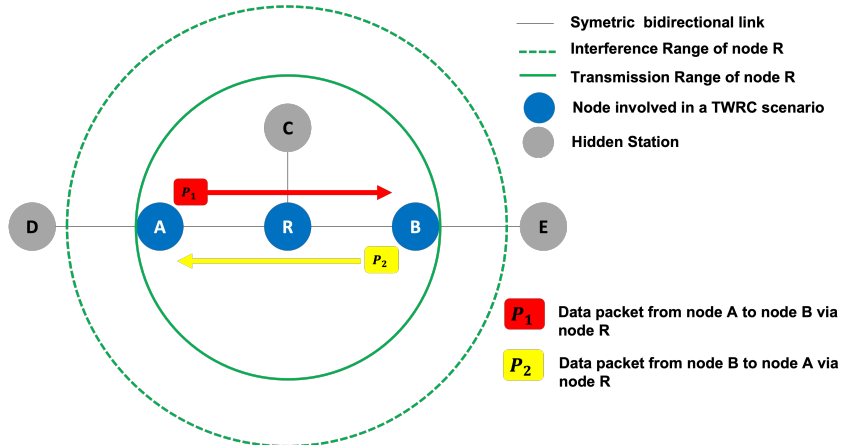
Symetric bidirectional link
Interference Range of node R
Transmission Range of node R
Node involved in a TWRC scenario
Hidden Station

C
$P_1$
D
A
R
B
E
$P_2$

$P_1$ Data packet from node A to node B via node R

$P_2$ Data packet from node B to node A via node R